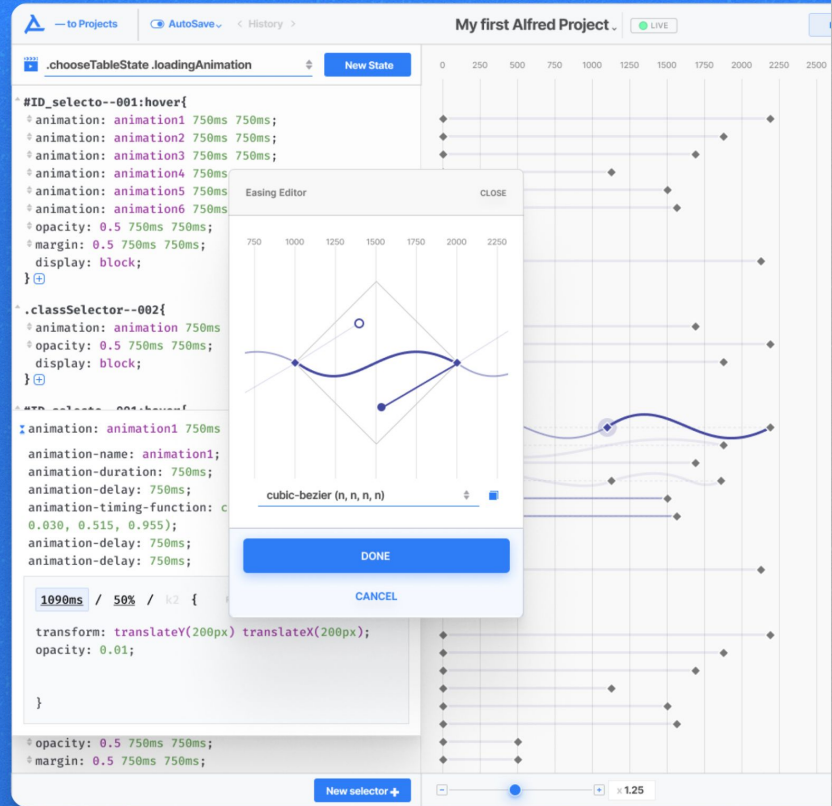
— to Projects
AutoSave
History
My first Alfred Project
LIVE

.chooseTableState .loadingAnimation
New State

#ID_selecto--001:hover{
animation: animation1 750ms 750ms;
animation: animation2 750ms 750ms;
animation: animation3 750ms 750ms;
animation: animation4 750ms
animation: animation5 750ms
animation: animation6 750ms
opacity: 0.5 750ms 750ms;
margin: 0.5 750ms 750ms;
display: block;
}

.classSelector--002{
animation: animation 750ms
opacity: 0.5 750ms 750ms;
display: block;
}

#ID_selecto--001:hover{
animation: animation1 750ms
animation-name: animation1;
animation-duration: 750ms;
animation-delay: 750ms;
animation-timing-function: c
0.030, 0.515, 0.955);
animation-delay: 750ms;
animation-delay: 750ms;

1090ms / 50% / k2 {
transform: translateY(200px) translateX(200px);
opacity: 0.01;
}

opacity: 0.5 750ms 750ms;
margin: 0.5 750ms 750ms;

New selector

Easing Editor
CLOSE
750 1000 1250 1500 1750 2000 2250
cubic-bezier (n, n, n, n)
DONE
CANCEL

0 250 500 750 1000 1250 1500 1750 2000 2250 2500

x 1.25